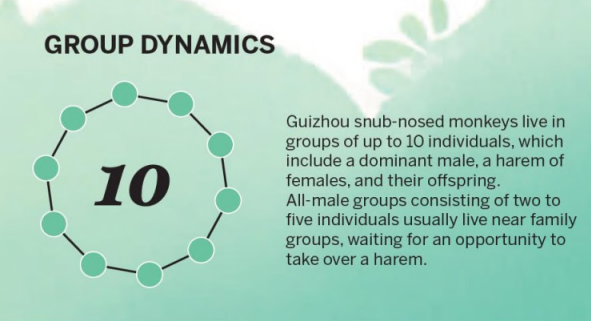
GROUP DYNAMICS

10

Guizhou snub-nosed monkeys live in groups of up to 10 individuals, which include a dominant male, a harem of females, and their offspring.
All-male groups consisting of two to five individuals usually live near family groups, waiting for an opportunity to take over a harem.